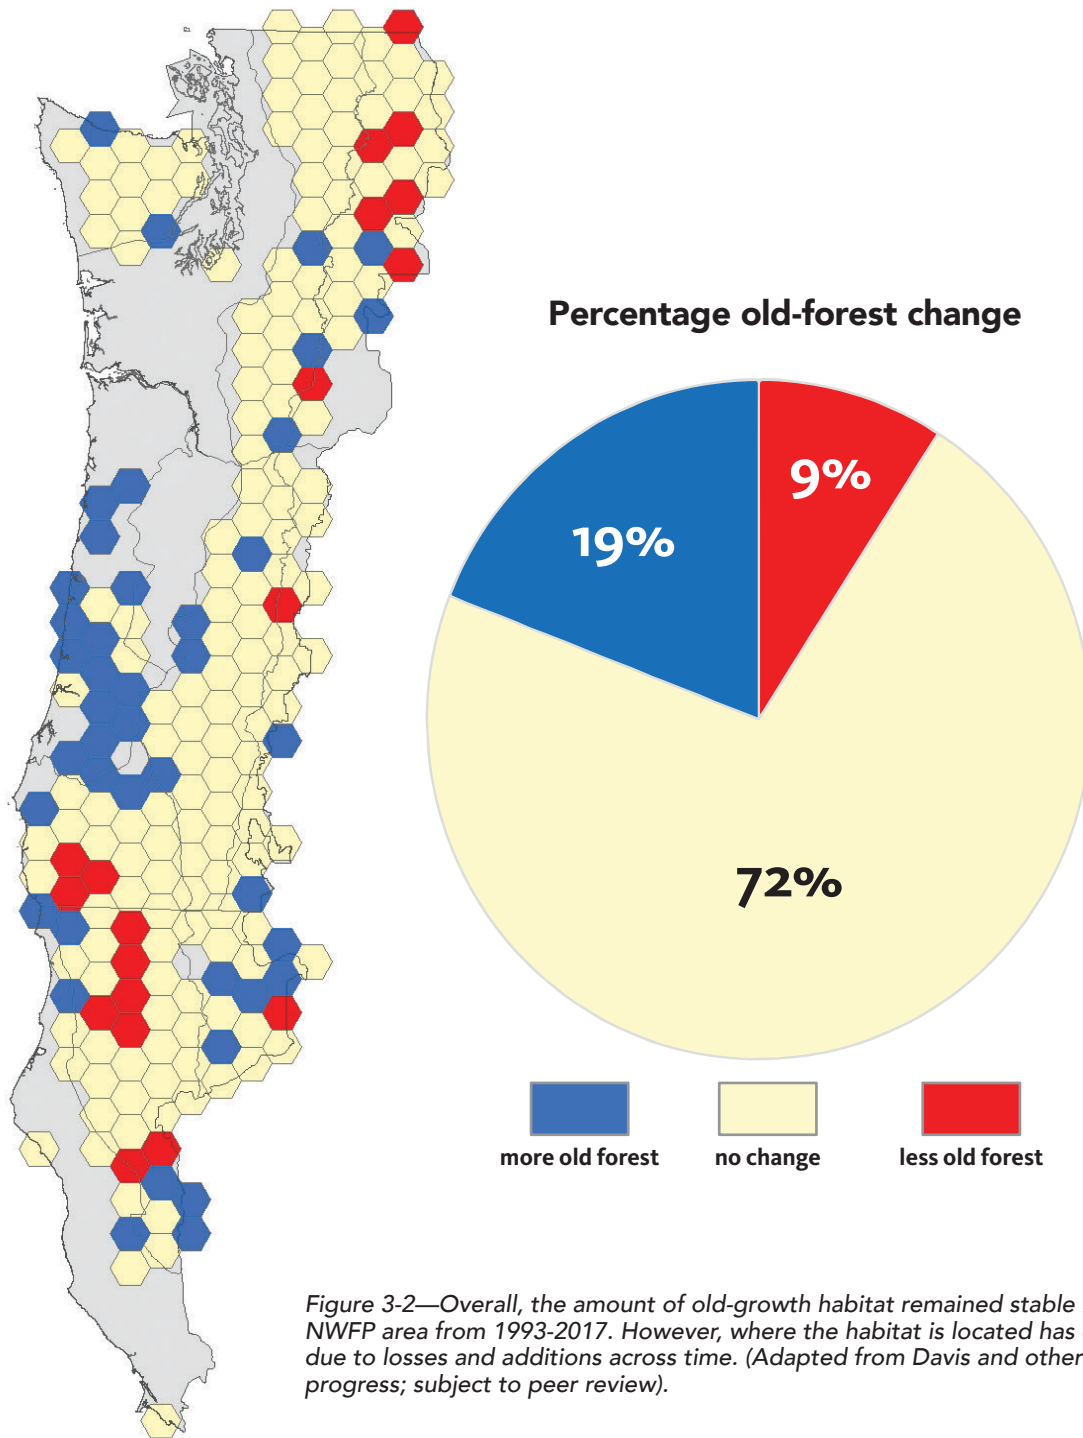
Percentage old-forest change

9%

19%

72%

more old forest

no change

less old forest

Figure 3-2—Overall, the amount of old-growth habitat remained stable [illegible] NWFP area from 1993-2017. However, where the habitat is located has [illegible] due to losses and additions across time. (Adapted from Davis and other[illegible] progress; subject to peer review).